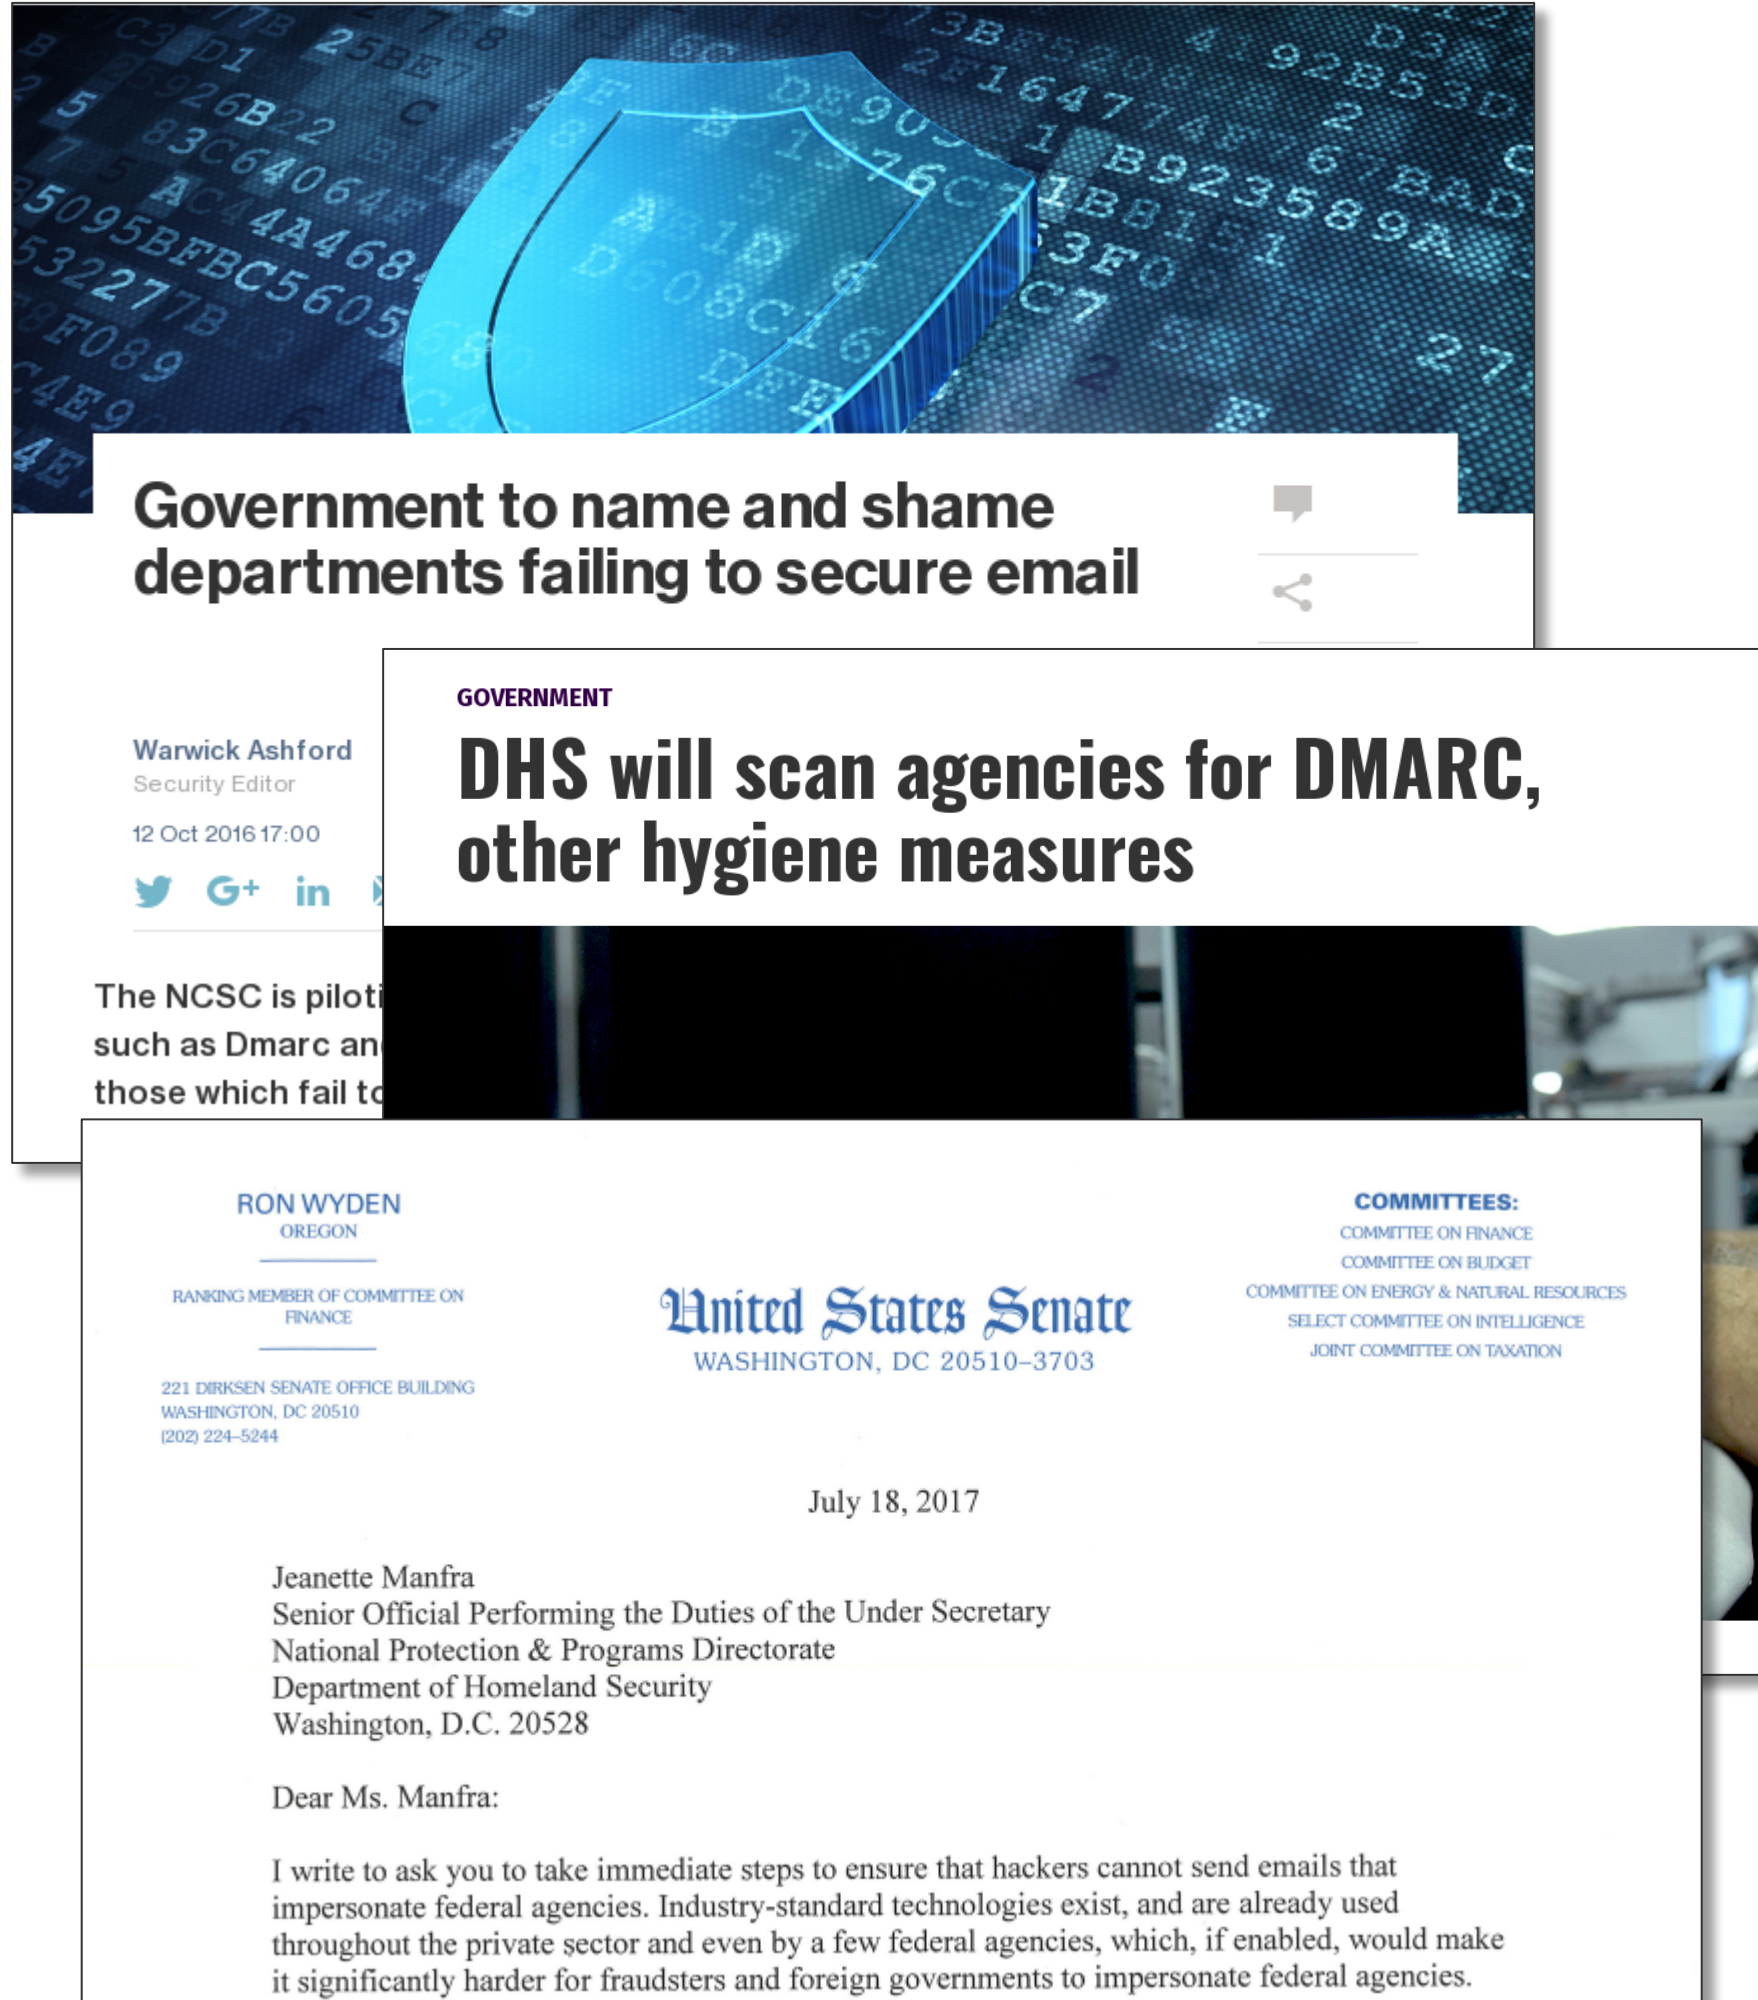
Government to name and shame departments failing to secure email

Warwick Ashford
Security Editor
12 Oct 2016 17:00

The NCSC is piloti
such as Dmarc an
those which fail to

GOVERNMENT
DHS will scan agencies for DMARC, other hygiene measures

RON WYDEN
OREGON

RANKING MEMBER OF COMMITTEE ON FINANCE

221 DIRKSEN SENATE OFFICE BUILDING
WASHINGTON, DC 20510
(202) 224-5244

United States Senate
WASHINGTON, DC 20510-3703

COMMITTEES:
COMMITTEE ON FINANCE
COMMITTEE ON BUDGET
COMMITTEE ON ENERGY & NATURAL RESOURCES
SELECT COMMITTEE ON INTELLIGENCE
JOINT COMMITTEE ON TAXATION

July 18, 2017

Jeanette Manfra
Senior Official Performing the Duties of the Under Secretary
National Protection & Programs Directorate
Department of Homeland Security
Washington, D.C. 20528

Dear Ms. Manfra:

I write to ask you to take immediate steps to ensure that hackers cannot send emails that impersonate federal agencies. Industry-standard technologies exist, and are already used throughout the private sector and even by a few federal agencies, which, if enabled, would make it significantly harder for fraudsters and foreign governments to impersonate federal agencies.